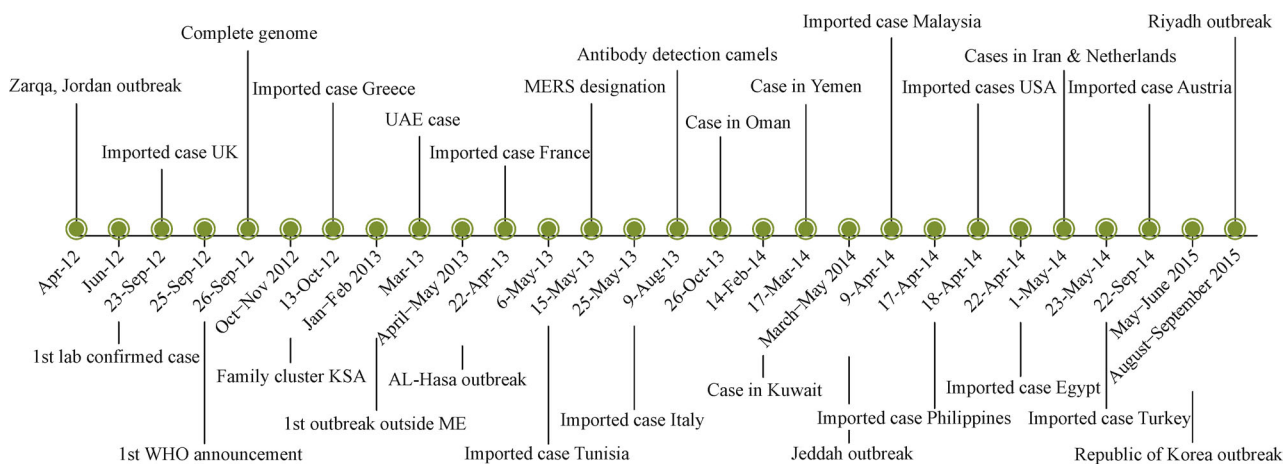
Zarqa, Jordan outbreak

Imported case UK

Complete genome

Imported case Greece

UAE case

Imported case France

MERS designation

Antibody detection camels

Case in Oman

Case in Yemen

Imported case Malaysia

Imported cases USA

Cases in Iran & Netherlands

Imported case Austria

Riyadh outbreak

Apr-12, Jun-12, 23-Sep-12, 25-Sep-12, 26-Sep-12, Oct–Nov 2012, 13-Oct-12, Jan-Feb 2013, Mar-13, April–May 2013, 22-Apr-13, 6-May-13, 15-May-13, 25-May-13, 9-Aug-13, 26-Oct-13, 14-Feb-14, 17-Mar-14, March–May 2014, 9-Apr-14, 17-Apr-14, 18-Apr-14, 22-Apr-14, 1-May-14, 23-May-14, 22-Sep-14, May–June 2015, August–September 2015

1st lab confirmed case

1st WHO announcement

Family cluster KSA

1st outbreak outside ME

AL-Hasa outbreak

Imported case Tunisia

Imported case Italy

Case in Kuwait

Jeddah outbreak

Imported case Philippines

Imported case Egypt

Imported case Turkey

Republic of Korea outbreak